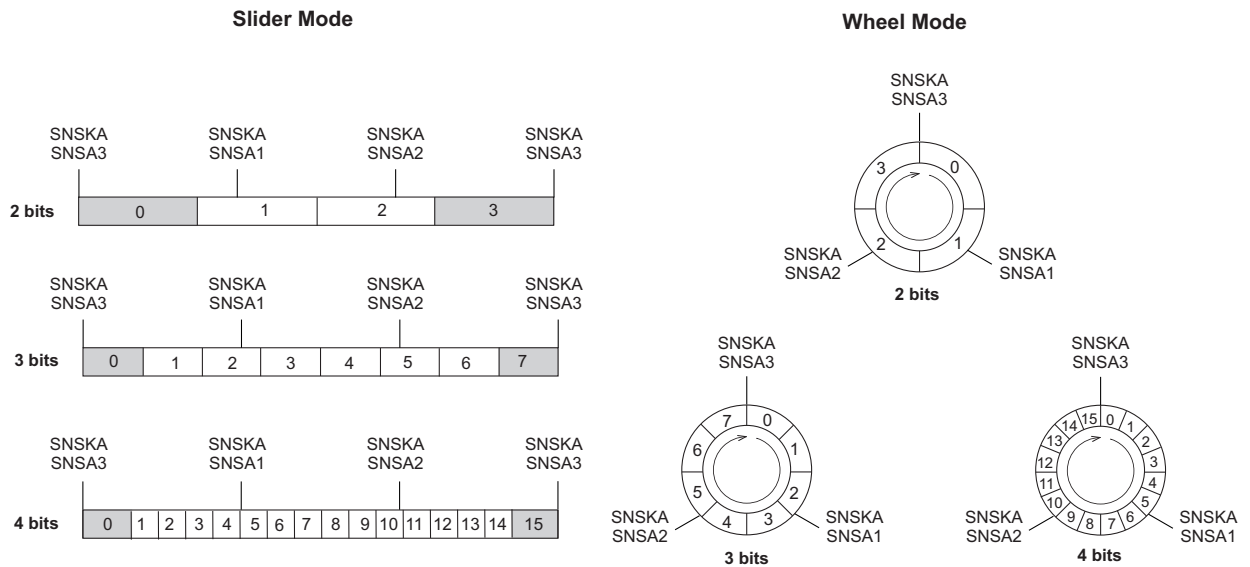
Slider Mode

SNSKA SNSA3 SNSKA SNSA1 SNSKA SNSA2 SNSKA SNSA3

2 bits

| 0 | 1 | 2 | 3 |
|---|---|---|---|

SNSKA SNSA3 SNSKA SNSA1 SNSKA SNSA2 SNSKA SNSA3

3 bits

| 0 | 1 | 2 | 3 | 4 | 5 | 6 | 7 |
|---|---|---|---|---|---|---|---|

SNSKA SNSA3 SNSKA SNSA1 SNSKA SNSA2 SNSKA SNSA3

4 bits

| 0 | 1 | 2 | 3 | 4 | 5 | 6 | 7 | 8 | 9 | 10 | 11 | 12 | 13 | 14 | 15 |
|---|---|---|---|---|---|---|---|---|---|---|---|---|---|---|---|

Wheel Mode

SNSKA SNSA3
3 0
2 1
SNSKA SNSA2 SNSKA SNSA1
2 bits

SNSKA SNSA3
7 0 1 2 3 4 5 6
SNSKA SNSA2 SNSKA SNSA1
3 bits

SNSKA SNSA3
15 0 1 2 3 4 5 6 7 8 9 10 11 12 13 14
SNSKA SNSA2 SNSKA SNSA1
4 bits